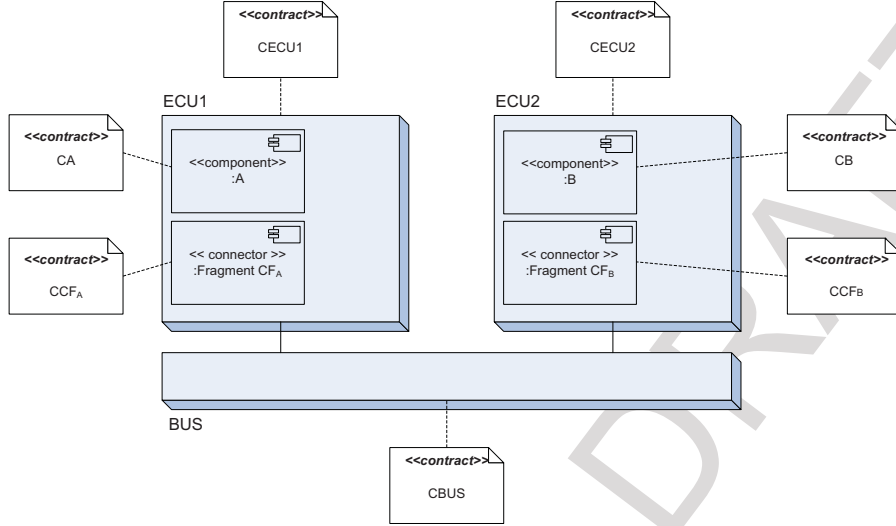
<<contract>>
CECU1

<<contract>>
CECU2

ECU1

ECU2

<<contract>>
CA

<<component>>
:A

<<component>>
:B

<<contract>>
CB

<<contract>>
$CCF_A$

<< connector >>
:Fragment $CF_A$

<< connector >>
:Fragment $CF_B$

<<contract>>
$CCF_B$

BUS

<<contract>>
CBUS

DRA